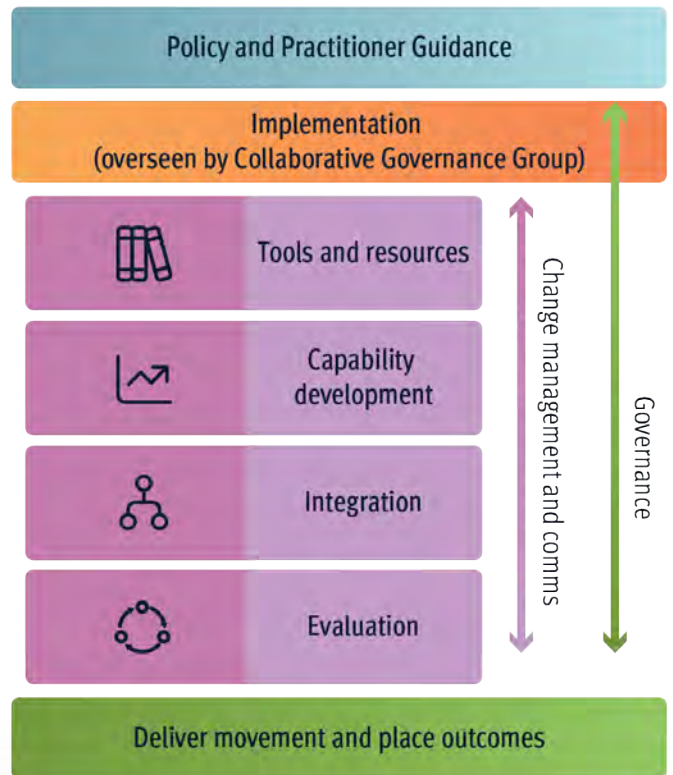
Policy and Practitioner Guidance

Implementation
(overseen by Collaborative Governance Group)

Tools and resources

Capability development

Integration

Evaluation

Change management and comms

Governance

Deliver movement and place outcomes